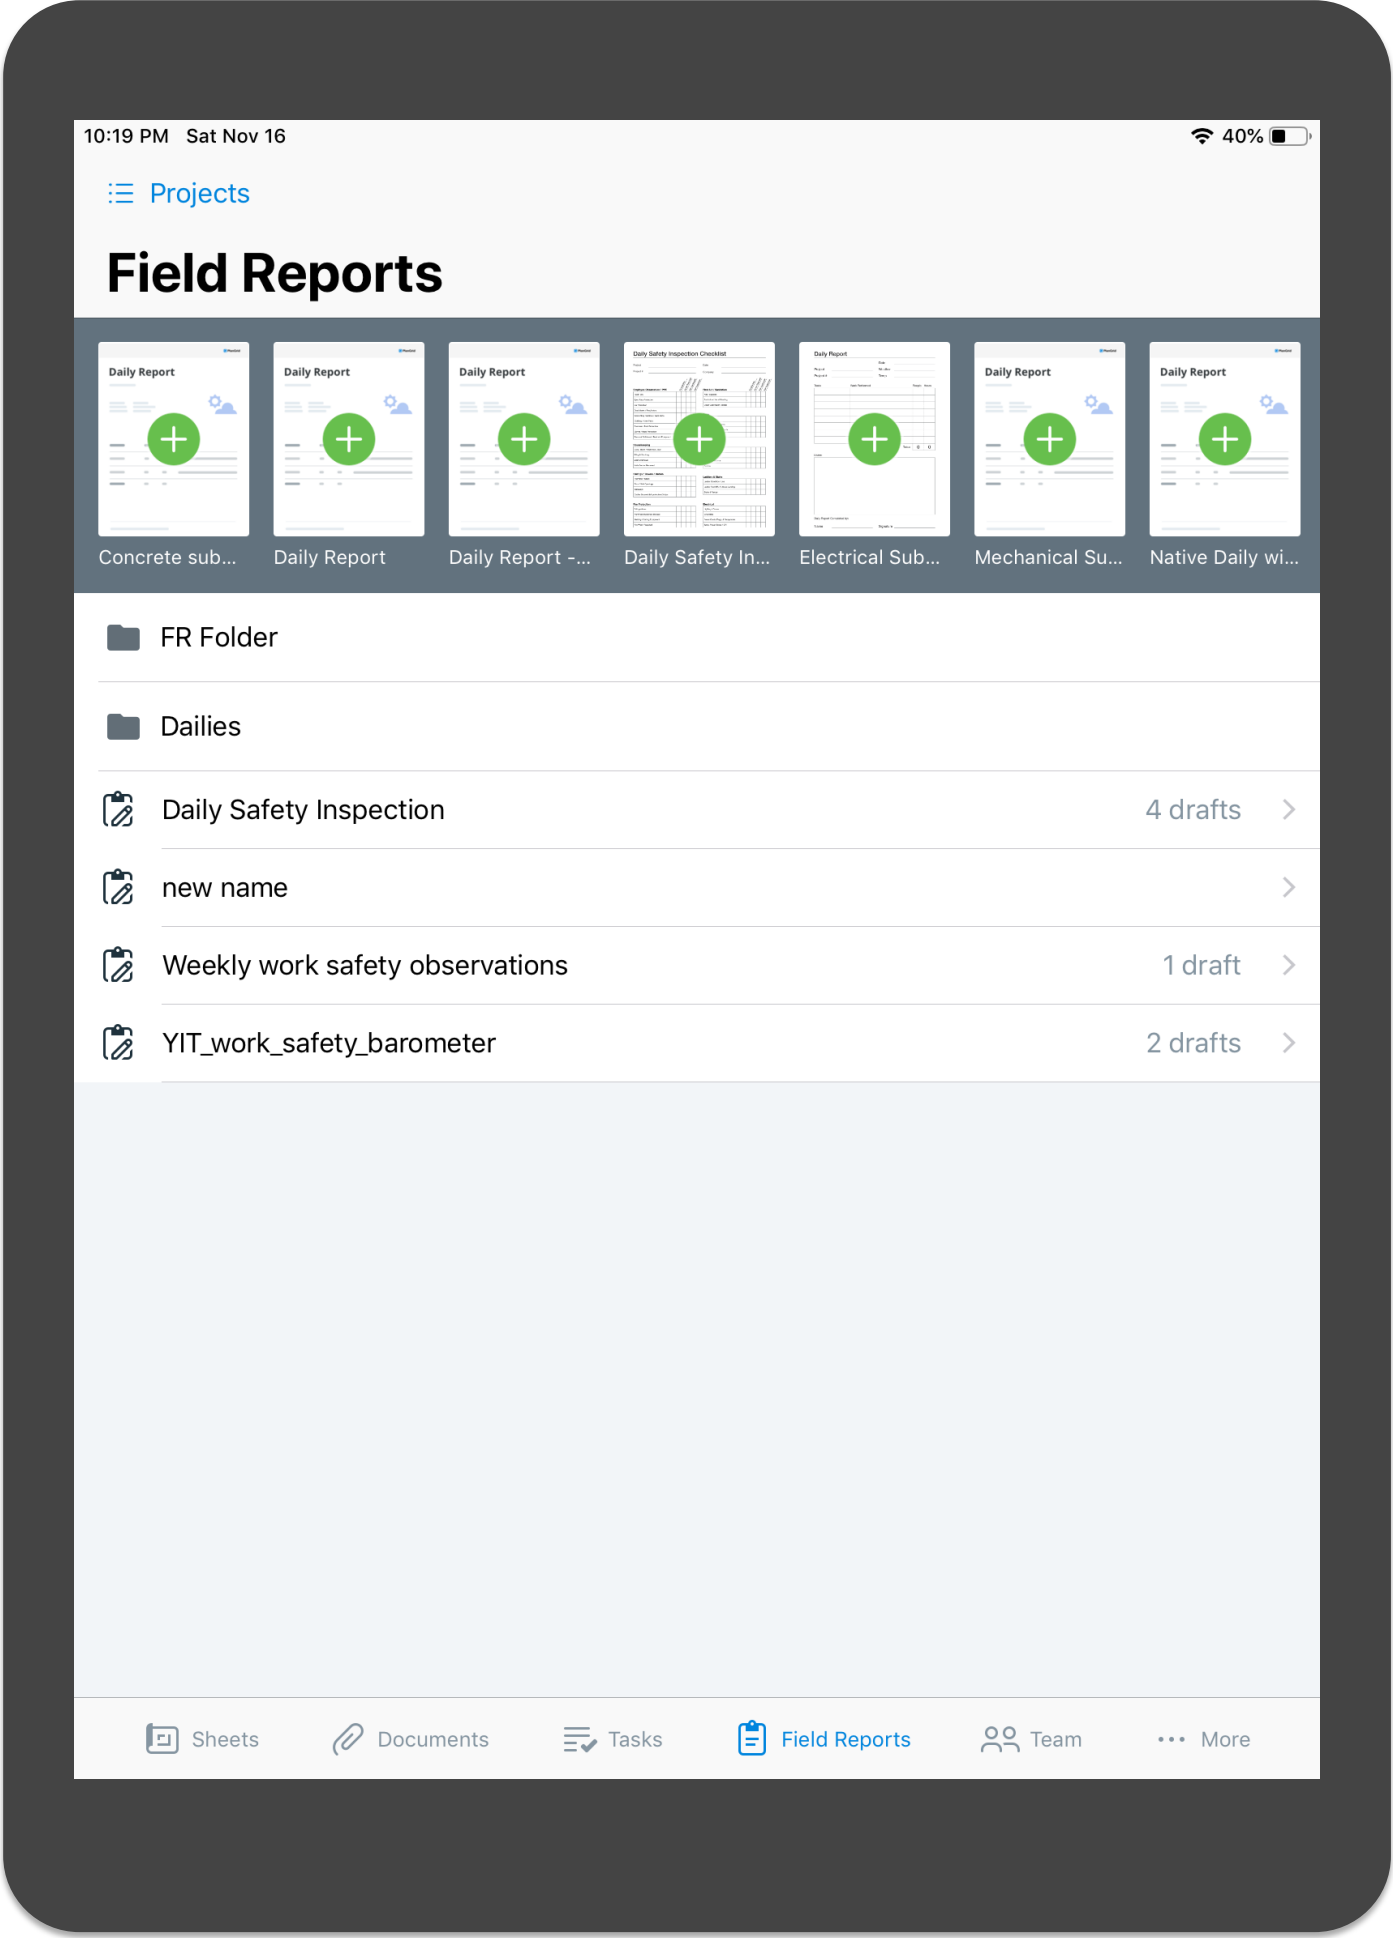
10:19 PM Sat Nov 16

40%

Projects

Field Reports

Daily Report

Daily Report

Daily Report

Daily Safety Inspection Checklist

Daily Report

Daily Report

Daily Report

Concrete sub...

Daily Report

Daily Report -...

Daily Safety In...

Electrical Sub...

Mechanical Su...

Native Daily wi...

FR Folder

Dailies

Daily Safety Inspection 4 drafts

new name

Weekly work safety observations 1 draft

YIT_work_safety_barometer 2 drafts

Sheets Documents Tasks Field Reports Team More